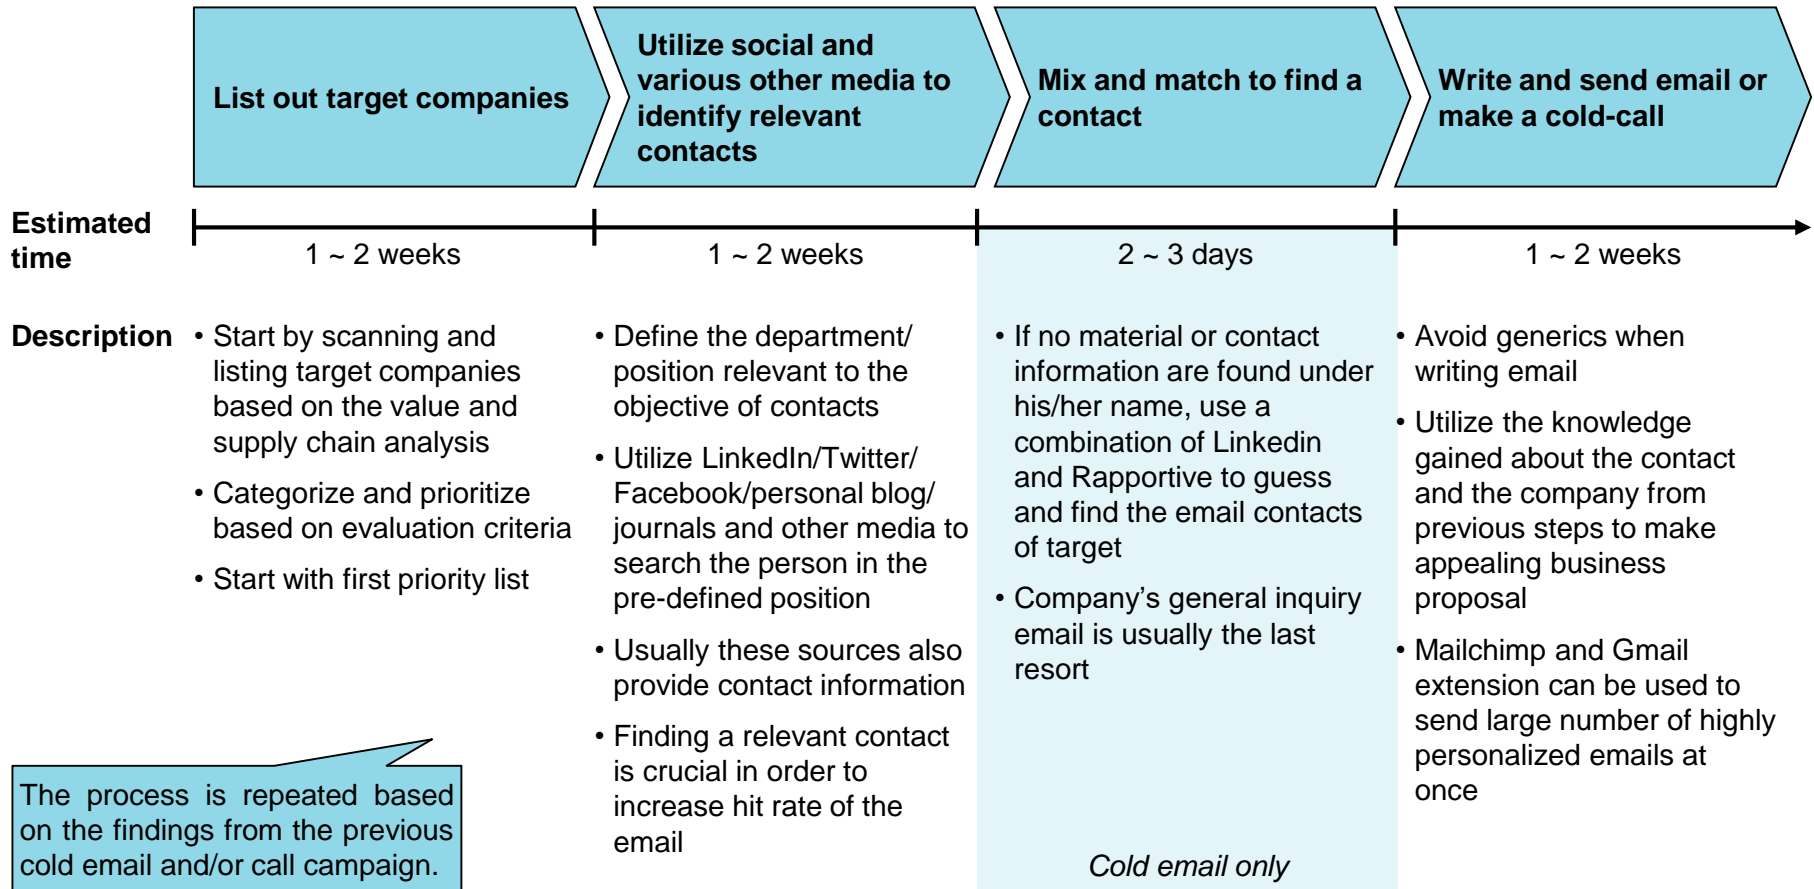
List out target companies

Utilize social and various other media to identify relevant contacts

Mix and match to find a contact

Write and send email or make a cold-call

Estimated time

1 ~ 2 weeks

1 ~ 2 weeks

2 ~ 3 days

1 ~ 2 weeks

Description

• Start by scanning and listing target companies based on the value and supply chain analysis
• Categorize and prioritize based on evaluation criteria
• Start with first priority list

• Define the department/ position relevant to the objective of contacts
• Utilize LinkedIn/Twitter/ Facebook/personal blog/ journals and other media to search the person in the pre-defined position
• Usually these sources also provide contact information
• Finding a relevant contact is crucial in order to increase hit rate of the email

• If no material or contact information are found under his/her name, use a combination of Linkedin and Rapportive to guess and find the email contacts of target
• Company's general inquiry email is usually the last resort

Cold email only

• Avoid generics when writing email
• Utilize the knowledge gained about the contact and the company from previous steps to make appealing business proposal
• Mailchimp and Gmail extension can be used to send large number of highly personalized emails at once

The process is repeated based on the findings from the previous cold email and/or call campaign.